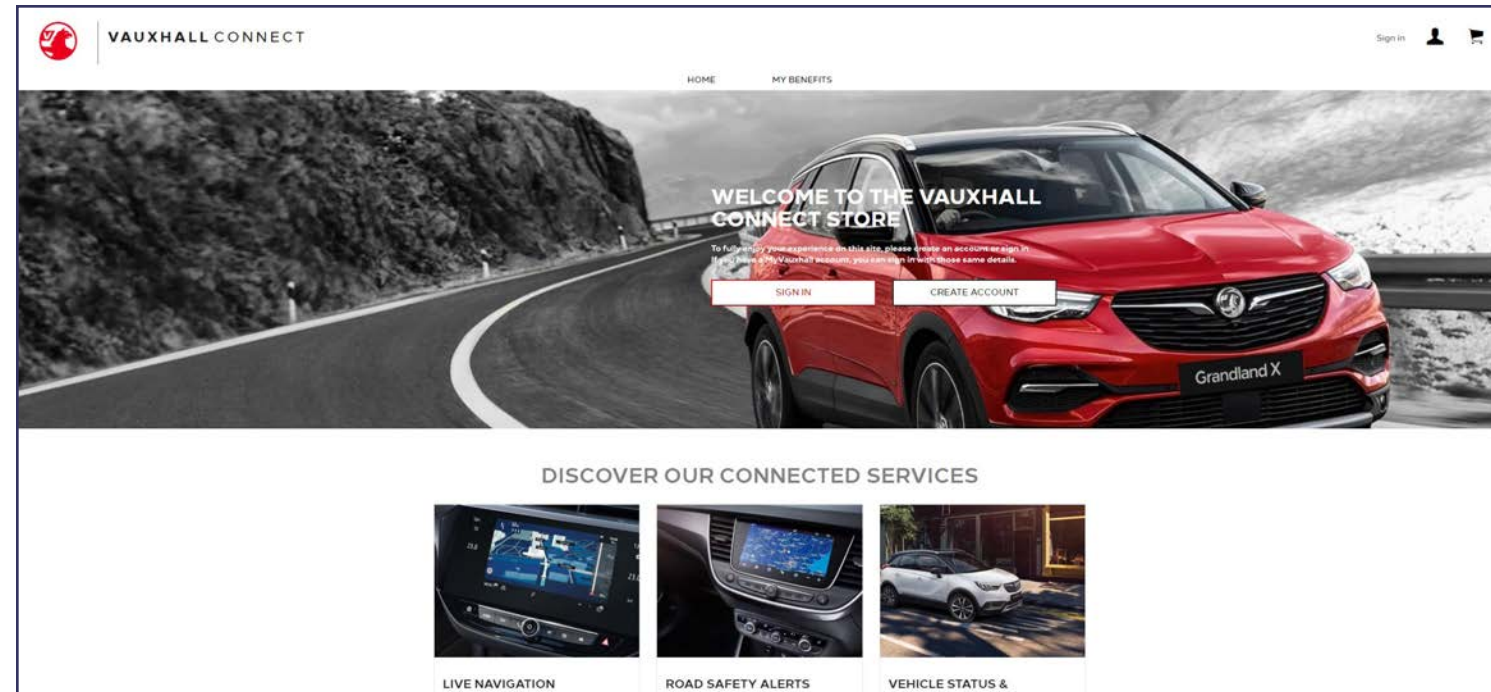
VAUXHALL CONNECT

Sign in

HOME MY BENEFITS

WELCOME TO THE VAUXHALL CONNECT STORE

To fully enjoy your experience on this site, please create an account or sign in. If you have a MyVauxhall account, you can sign in with those same details.

SIGN IN CREATE ACCOUNT

Grandland X

DISCOVER OUR CONNECTED SERVICES

LIVE NAVIGATION

ROAD SAFETY ALERTS

VEHICLE STATUS &